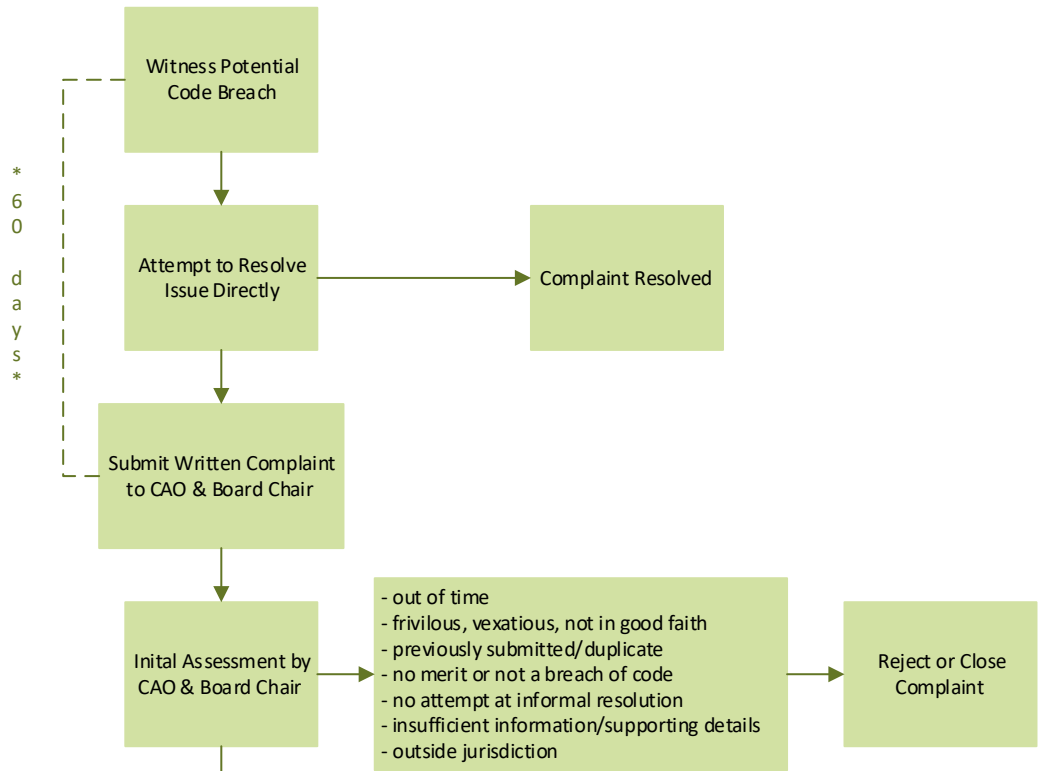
Witness Potential Code Breach

*60 days*

Attempt to Resolve Issue Directly

Complaint Resolved

Submit Written Complaint to CAO & Board Chair

Inital Assessment by CAO & Board Chair

- out of time
- frivilous, vexatious, not in good faith
- previously submitted/duplicate
- no merit or not a breach of code
- no attempt at informal resolution
- insufficient information/supporting details
- outside jurisdiction

Reject or Close Complaint